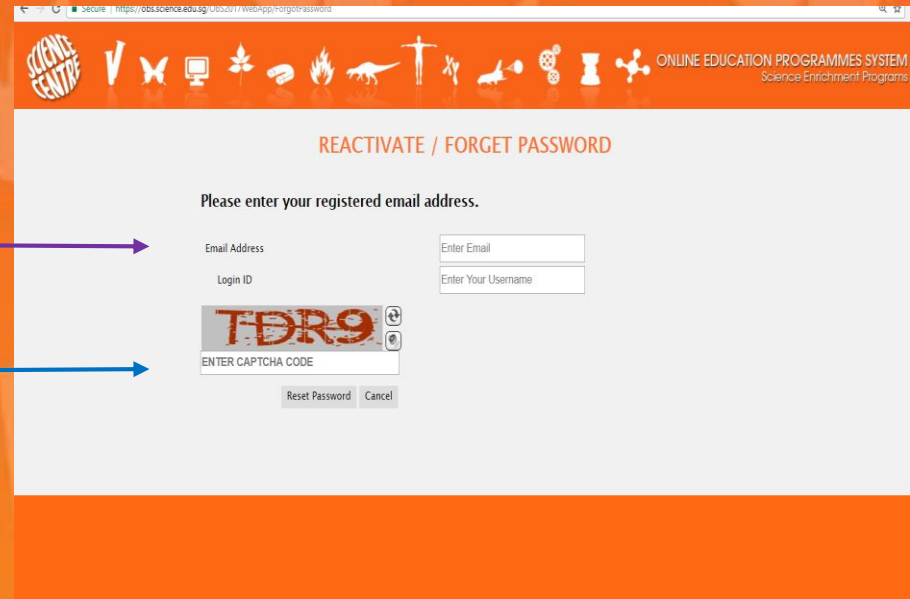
Secure | https://obs.science.edu.sg/OBS2017/WebApp/ForgotPassword

SCIENCE CENTRE

ONLINE EDUCATION PROGRAMMES SYSTEM
Science Enrichment Programs

REACTIVATE / FORGET PASSWORD

Please enter your registered email address.

Email Address
Enter Email

Login ID
Enter Your Username

TDR9

ENTER CAPTCHA CODE

Reset Password
Cancel